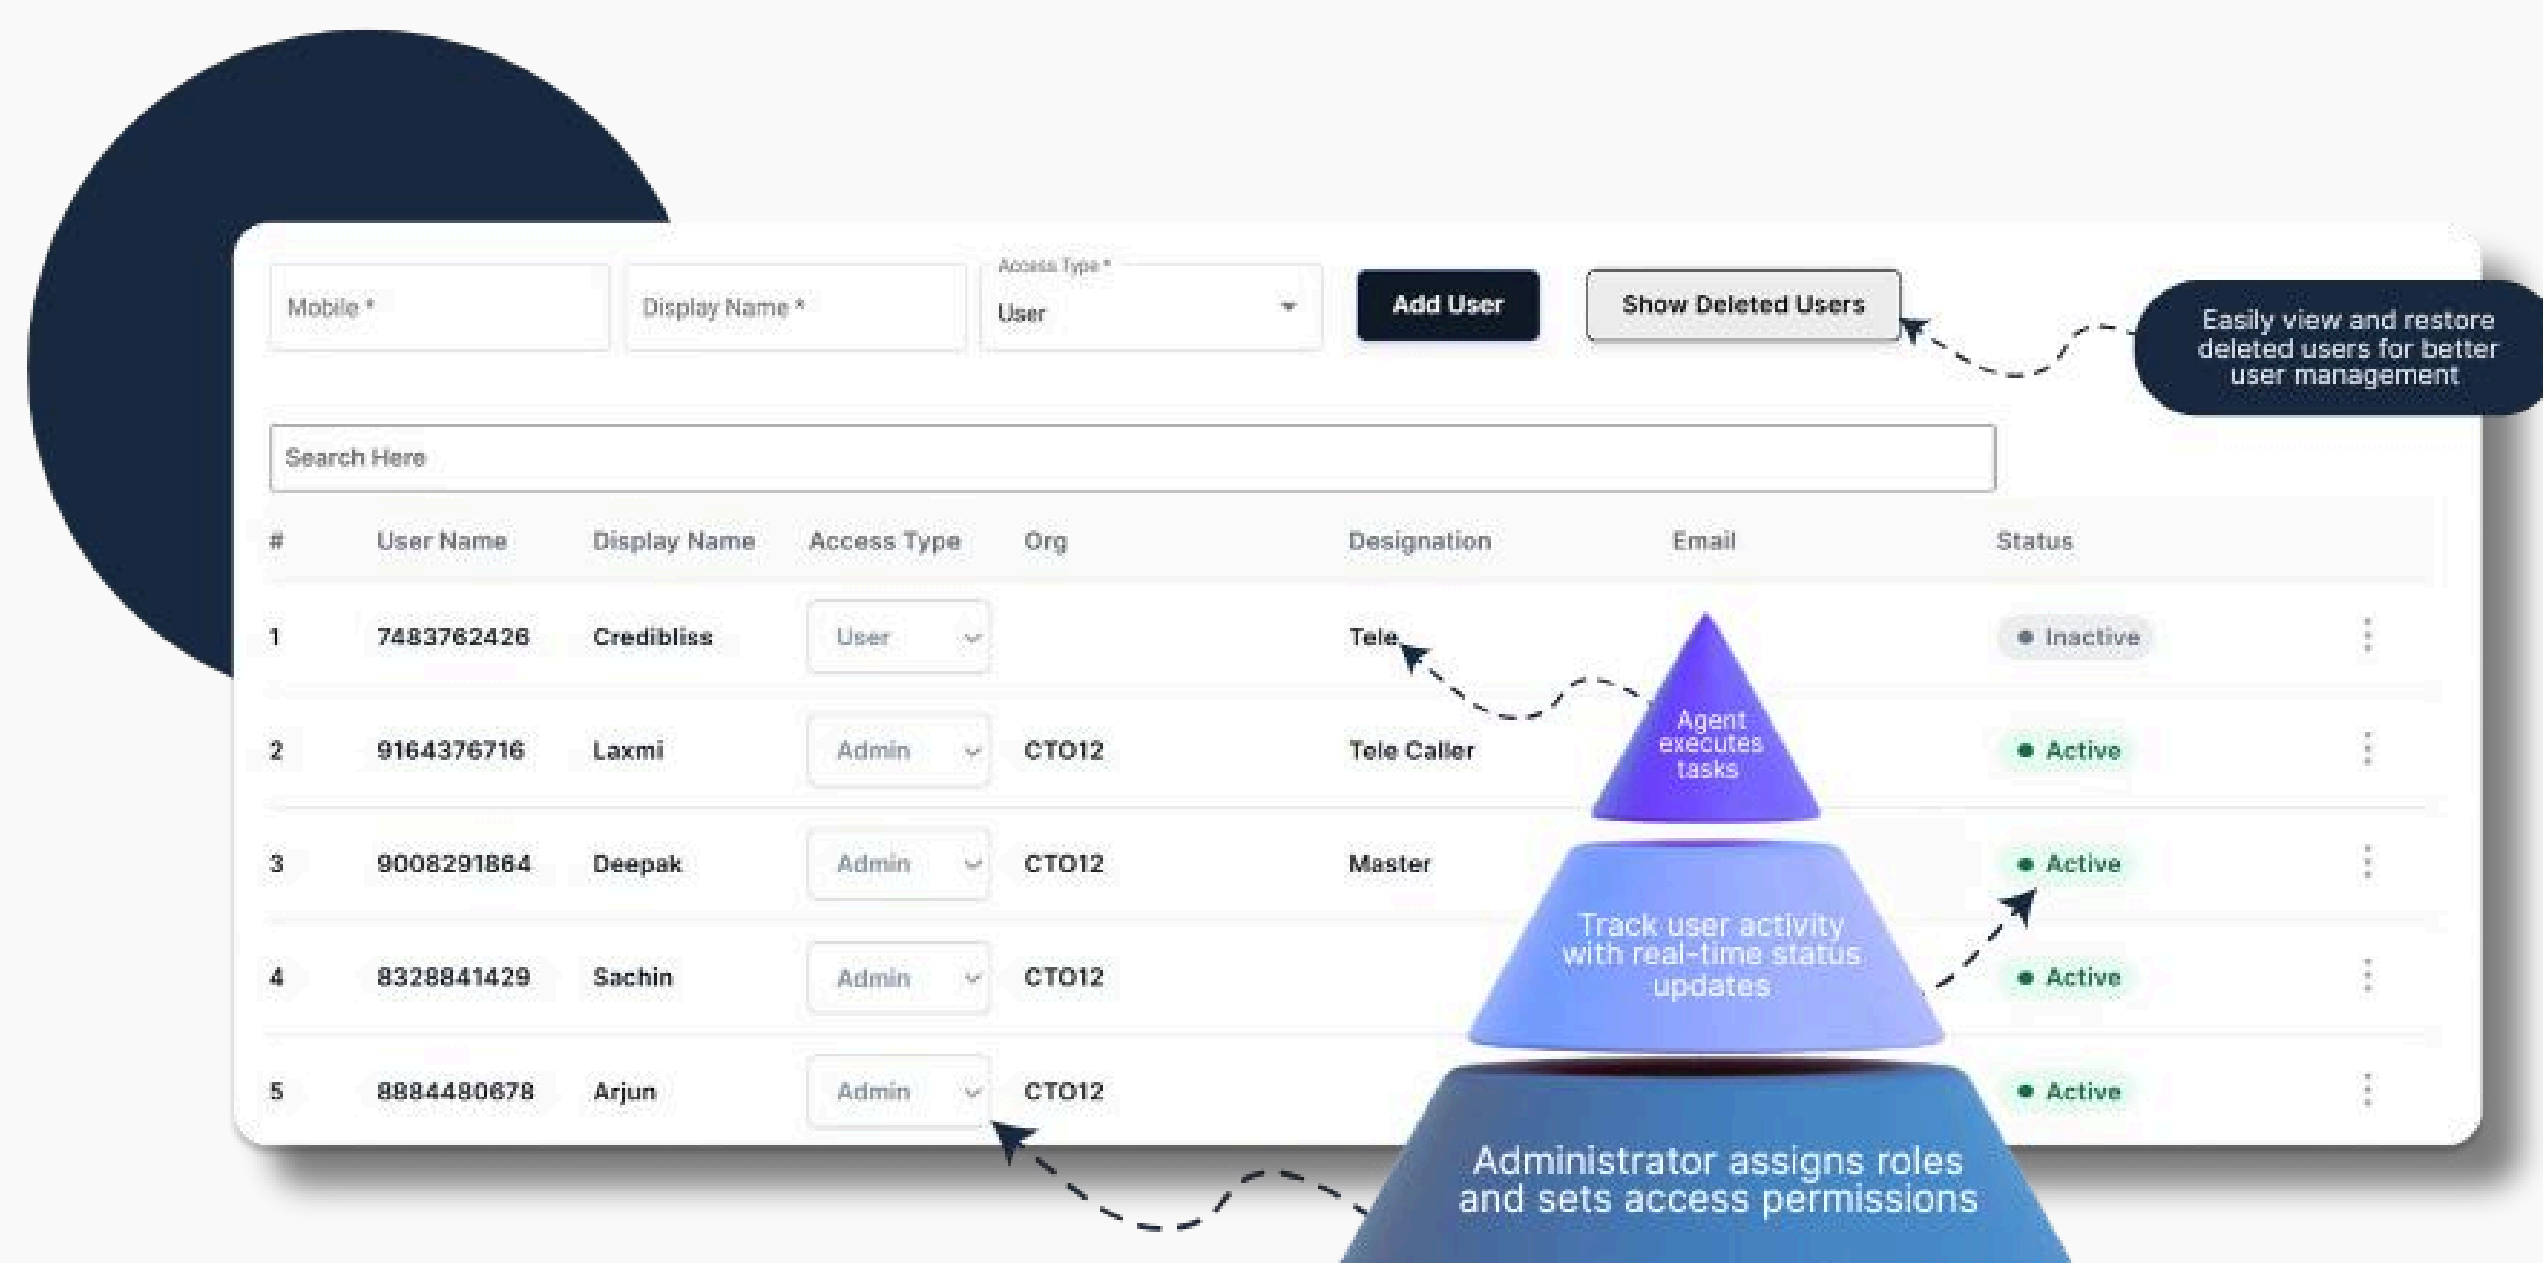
Mobile *

Display Name *

Access Type *
User

Add User

Show Deleted Users

Easily view and restore deleted users for better user management

Search Here

| # | User Name | Display Name | Access Type | Org | Designation | Email | Status |
|---|---|---|---|---|---|---|---|
| 1 | 7483762426 | Credibliss | User | | Tele | | Inactive |
| 2 | 9164376716 | Laxmi | Admin | CTO12 | Tele Caller | | Active |
| 3 | 9008291864 | Deepak | Admin | CTO12 | Master | | Active |
| 4 | 8328841429 | Sachin | Admin | CTO12 | | | Active |
| 5 | 8884480678 | Arjun | Admin | CTO12 | | | Active |

Agent executes tasks

Track user activity with real-time status updates

Administrator assigns roles and sets access permissions